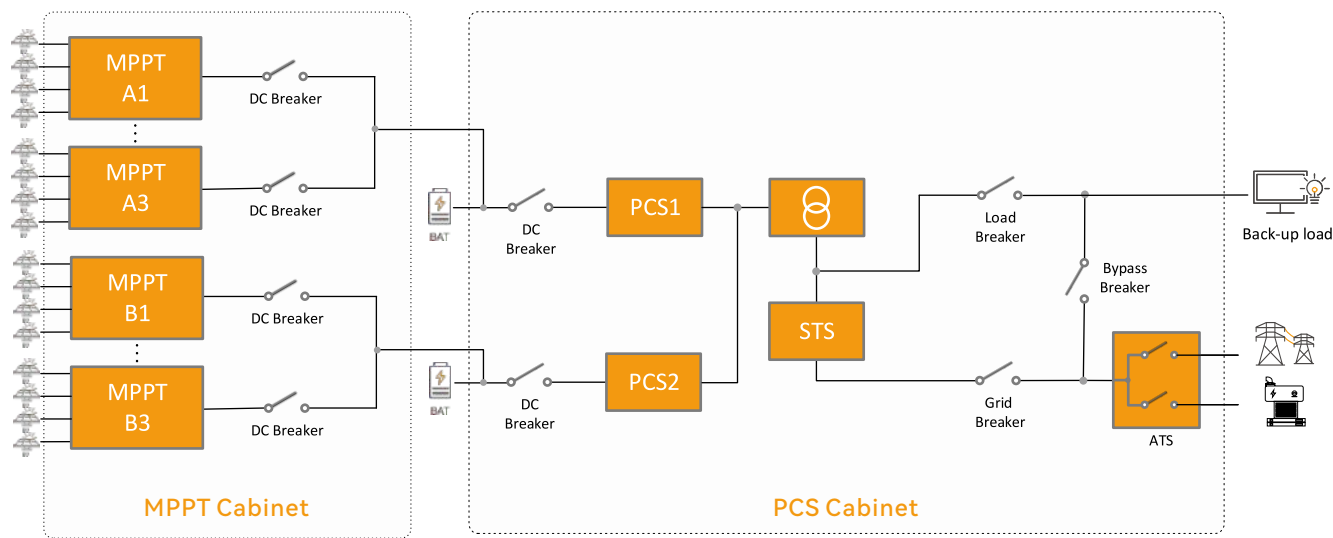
MPPT A1

⋮

MPPT A3

MPPT B1

⋮

MPPT B3

DC Breaker

DC Breaker

DC Breaker

DC Breaker

MPPT Cabinet

BAT

BAT

DC Breaker

DC Breaker

PCS1

PCS2

STS

Load Breaker

Bypass Breaker

Grid Breaker

ATS

Back-up load

PCS Cabinet